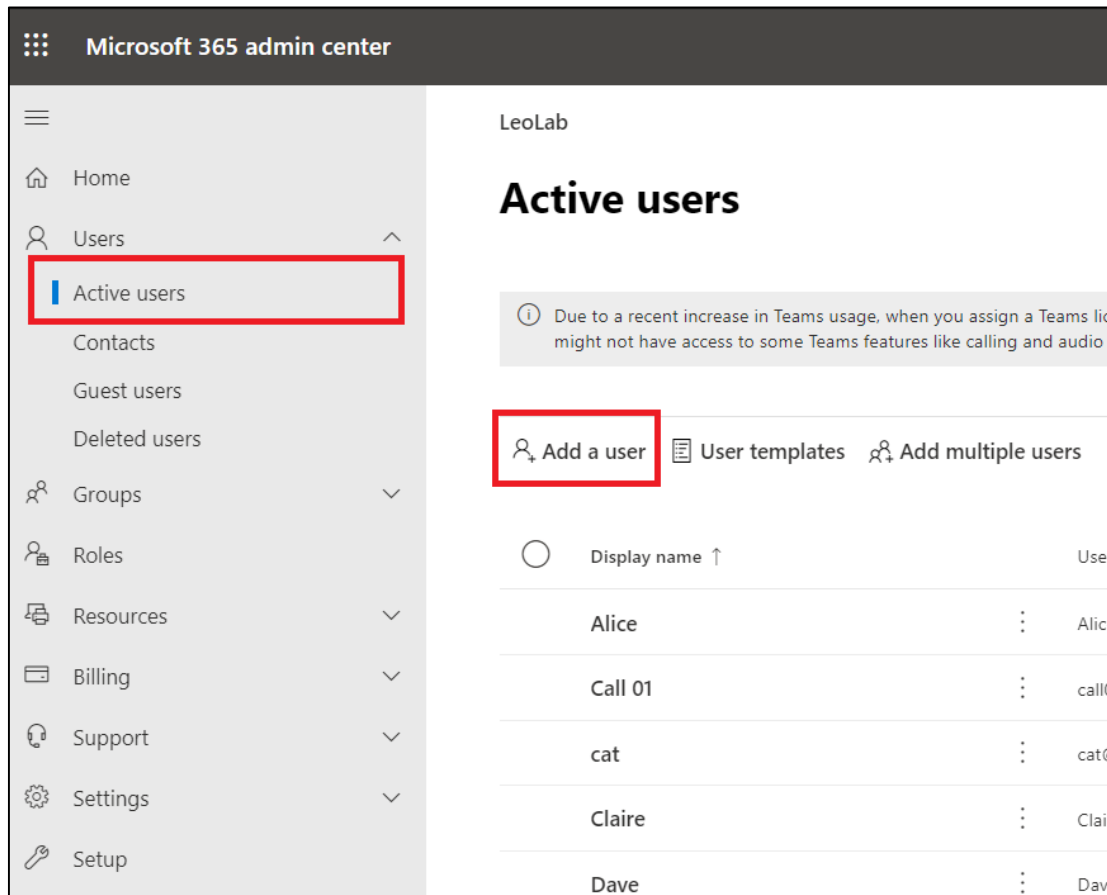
Microsoft 365 admin center

Home
Users
Active users
Contacts
Guest users
Deleted users
Groups
Roles
Resources
Billing
Support
Settings
Setup

LeoLab

Active users

Due to a recent increase in Teams usage, when you assign a Teams li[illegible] might not have access to some Teams features like calling and audio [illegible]

Add a user
User templates
Add multiple users

| Display name ↑ | Use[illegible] |
|---|---|
| Alice | Alic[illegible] |
| Call 01 | call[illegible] |
| cat | cat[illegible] |
| Claire | Clai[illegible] |
| Dave | Dav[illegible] |